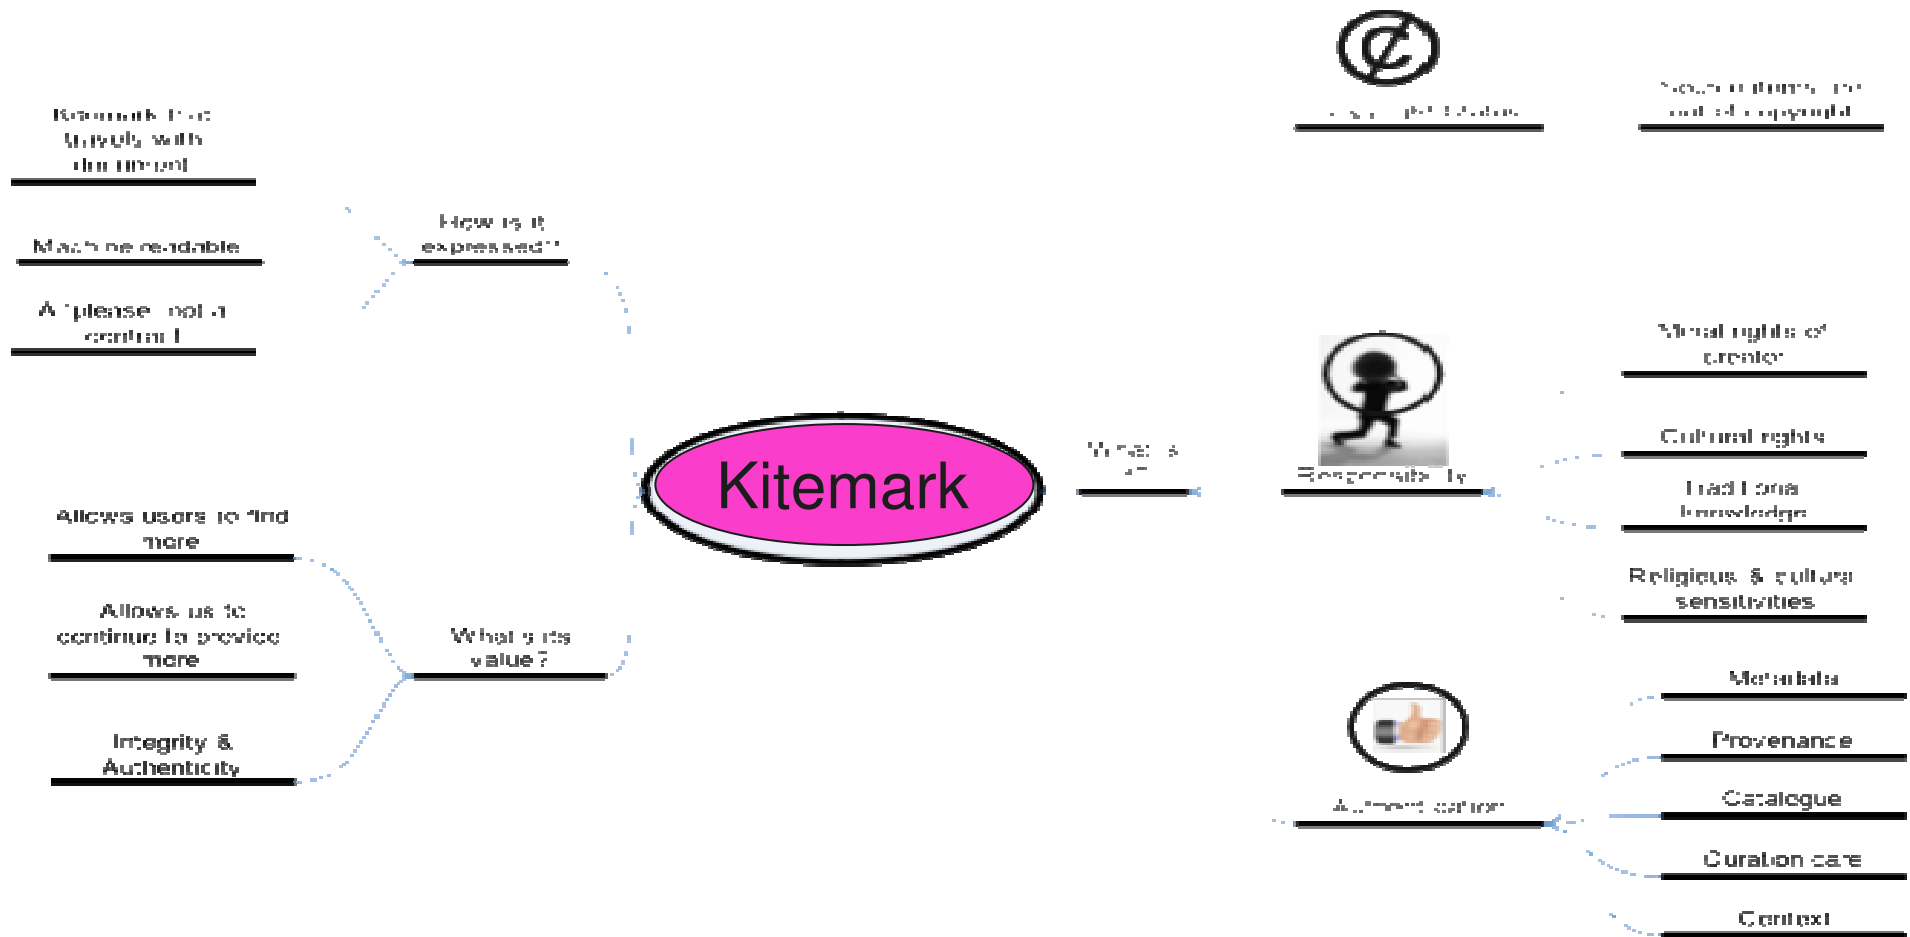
Kitemark

How is it expressed?

Bookmark that travels with document

Machine readable

A 'please' not a control

What is its value?

Allows users to find more

Allows us to continue to provide more

Integrity & Authenticity

What is it?

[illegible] Status

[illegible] of copyright

Responsibility

Moral rights of creator

Cultural rights

Traditional knowledge

Religious & cultural sensitivities

Authentication

Metadata

Provenance

Catalogue

Curation care

Context